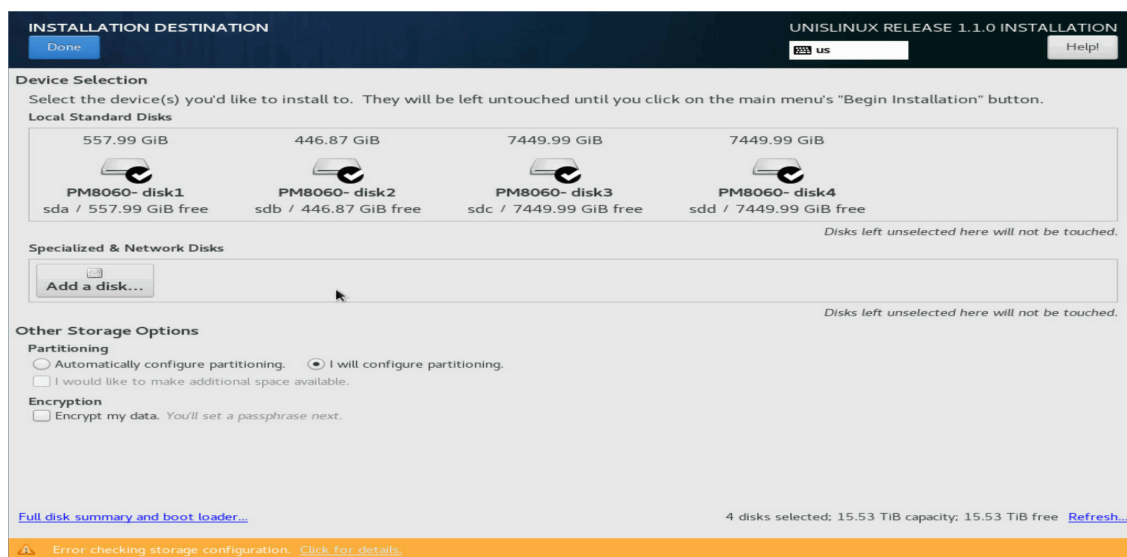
INSTALLATION DESTINATION

Done

UNISLINUX RELEASE 1.1.0 INSTALLATION

us

Help!

Device Selection

Select the device(s) you'd like to install to. They will be left untouched until you click on the main menu's "Begin Installation" button.

Local Standard Disks

557.99 GiB
PM8060- disk1
sda / 557.99 GiB free

446.87 GiB
PM8060- disk2
sdb / 446.87 GiB free

7449.99 GiB
PM8060- disk3
sdc / 7449.99 GiB free

7449.99 GiB
PM8060- disk4
sdd / 7449.99 GiB free

Disks left unselected here will not be touched.

Specialized & Network Disks

Add a disk...

Disks left unselected here will not be touched.

Other Storage Options

Partitioning

Automatically configure partitioning. I will configure partitioning.

I would like to make additional space available.

Encryption

Encrypt my data. You'll set a passphrase next.

Full disk summary and boot loader...

4 disks selected; 15.53 TiB capacity; 15.53 TiB free Refresh...

Error checking storage configuration. Click for details.